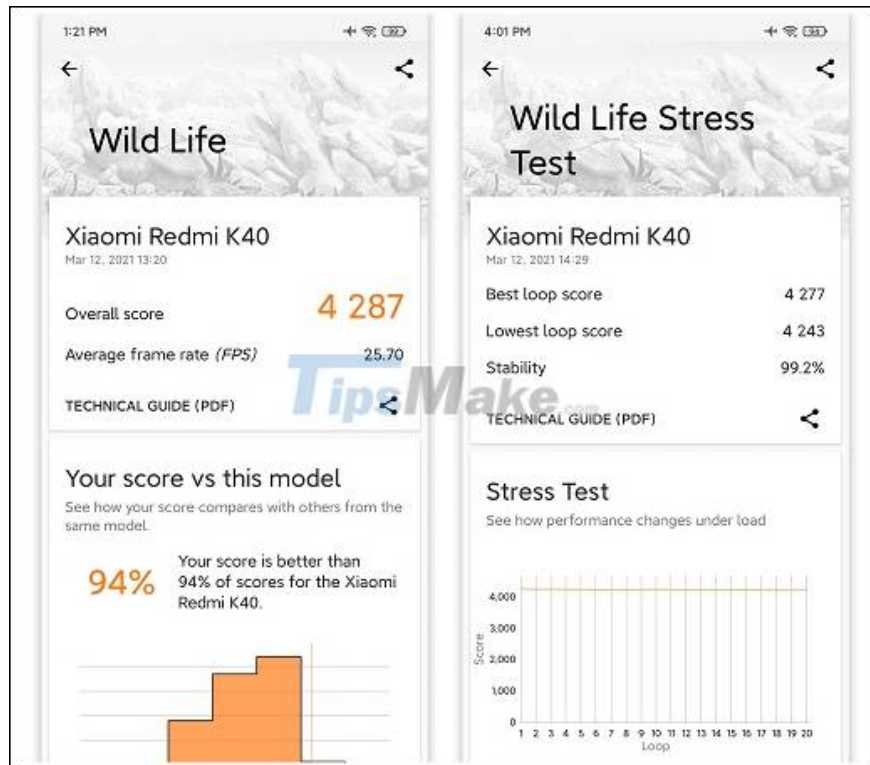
1:21 PM

Wild Life

Xiaomi Redmi K40
Mar 12, 2021 13:20

Overall score 4 287

Average frame rate (FPS) 25.70

TECHNICAL GUIDE (PDF)

Your score vs this model
See how your score compares with others from the same model.

94% Your score is better than 94% of scores for the Xiaomi Redmi K40.

4:01 PM

Wild Life Stress Test

Xiaomi Redmi K40
Mar 12, 2021 14:29

Best loop score 4 277

Lowest loop score 4 243

Stability 99.2%

TECHNICAL GUIDE (PDF)

Stress Test
See how performance changes under load

4,000
3,000
2,000
1,000
0
Score
1 2 3 4 5 6 7 8 9 10 11 12 13 14 15 16 17 18 19 20
Loop

TipsMake